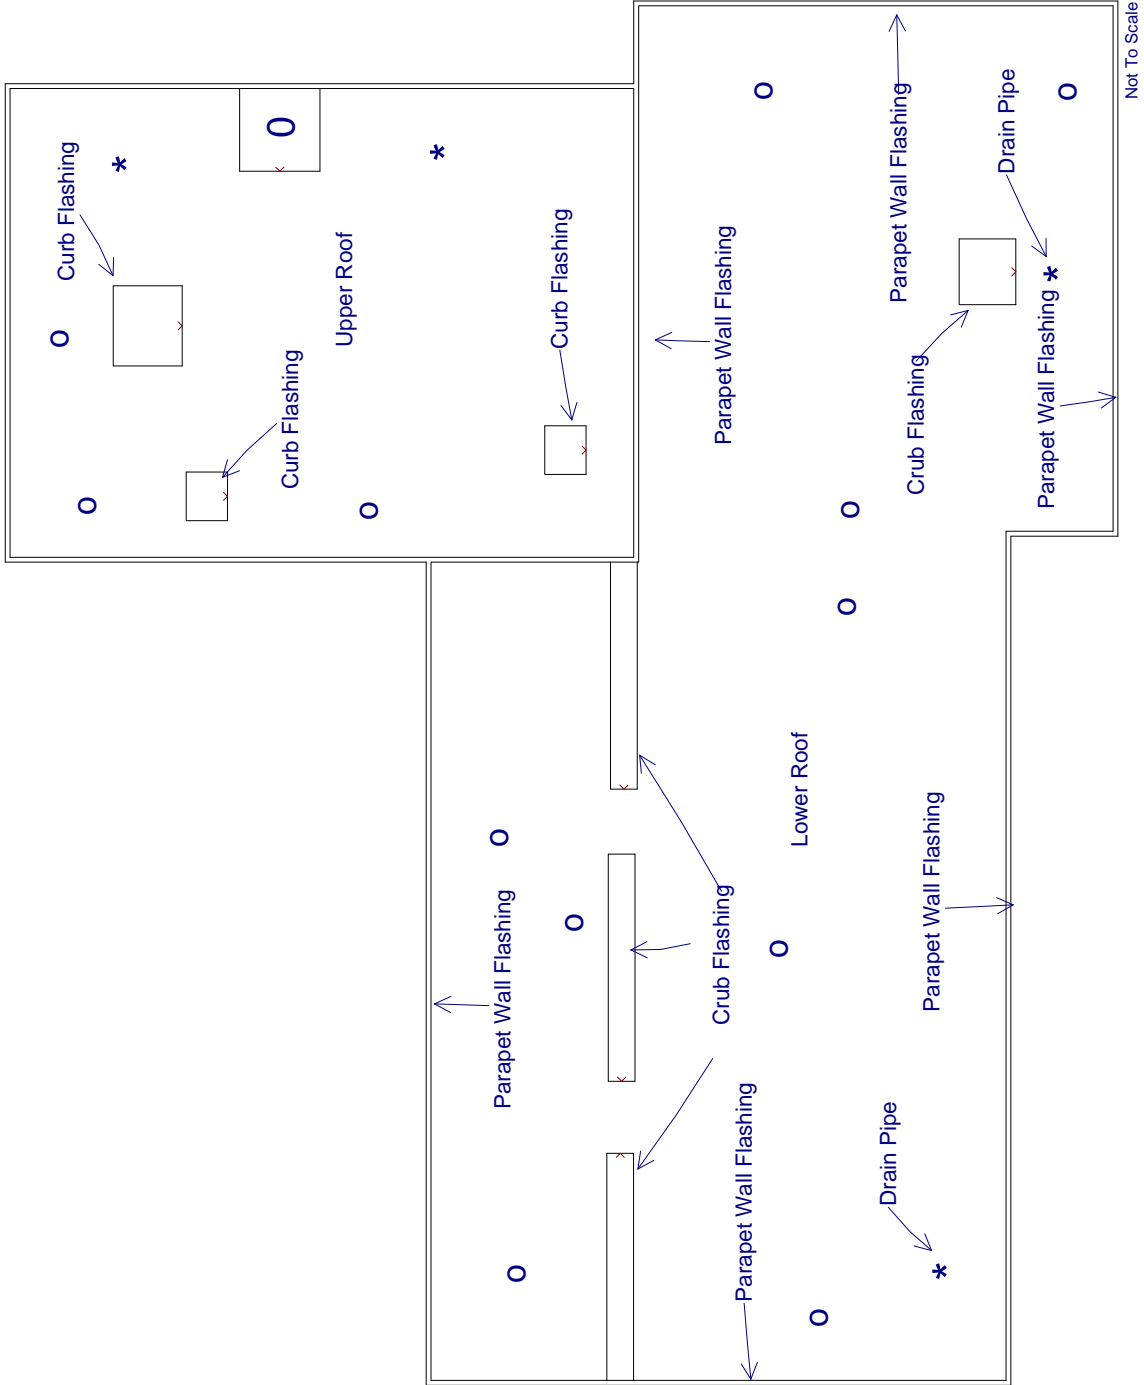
Not To Scale

Curb Flashing
Upper Roof
Curb Flashing
Curb Flashing
O
O
O
O
*
*

Parapet Wall Flashing
Parapet Wall Flashing
Drain Pipe
Crub Flashing
Parapet Wall Flashing
*
O
O
O
O

Lower Roof
Crub Flashing
Parapet Wall Flashing
Parapet Wall Flashing
Parapet Wall Flashing
Drain Pipe
*
O
O
O
O
O